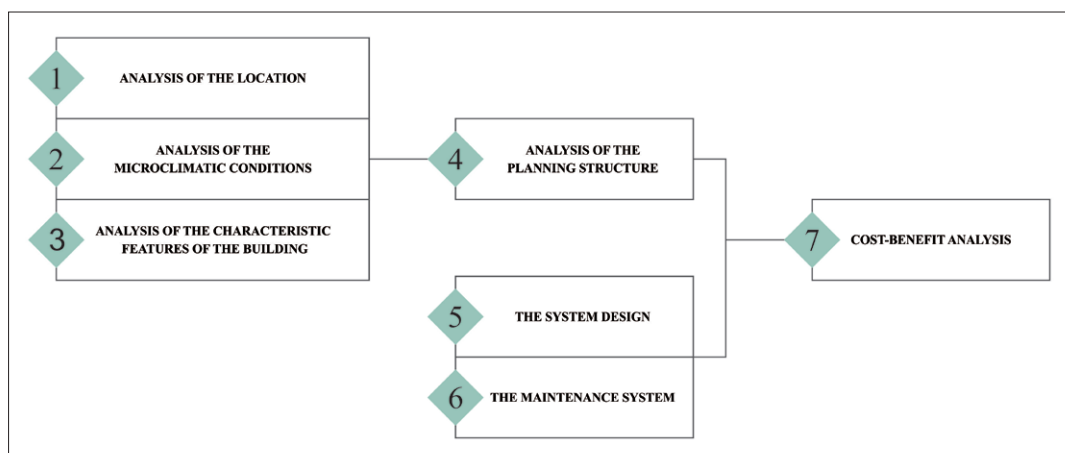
1 ANALYSIS OF THE LOCATION

2 ANALYSIS OF THE MICROCLIMATIC CONDITIONS

3 ANALYSIS OF THE CHARACTERISTIC FEATURES OF THE BUILDING

4 ANALYSIS OF THE PLANNING STRUCTURE

5 THE SYSTEM DESIGN

6 THE MAINTENANCE SYSTEM

7 COST-BENEFIT ANALYSIS